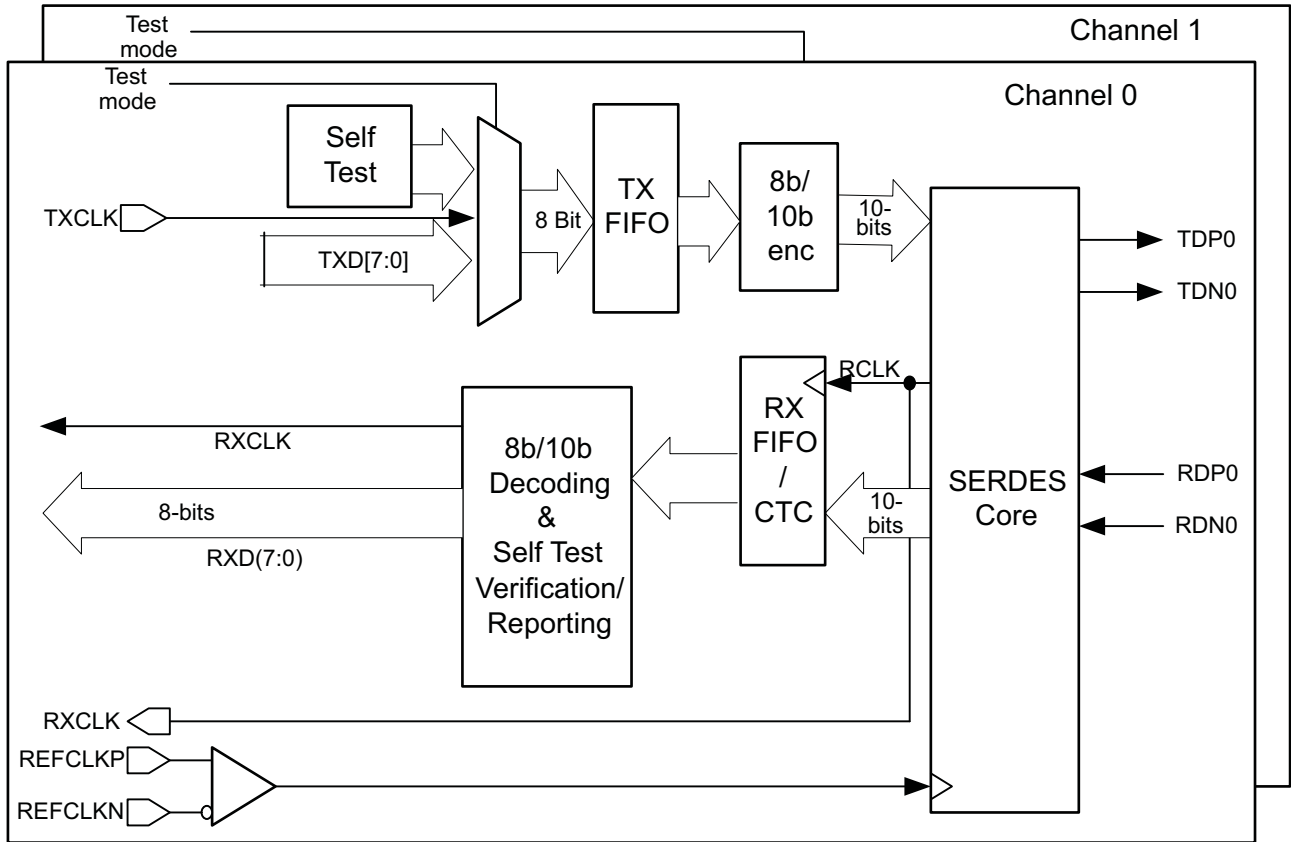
Test mode

Channel 1

Test mode

Channel 0

Self Test

TXCLK

TXD[7:0]

8 Bit

TX FIFO

8b/ 10b enc

10- bits

TDP0

TDN0

RCLK

RXCLK

8-bits

RXD(7:0)

8b/10b Decoding & Self Test Verification/ Reporting

RX FIFO / CTC

10- bits

SERDES Core

RDP0

RDN0

RXCLK

REFCLKP

REFCLKN